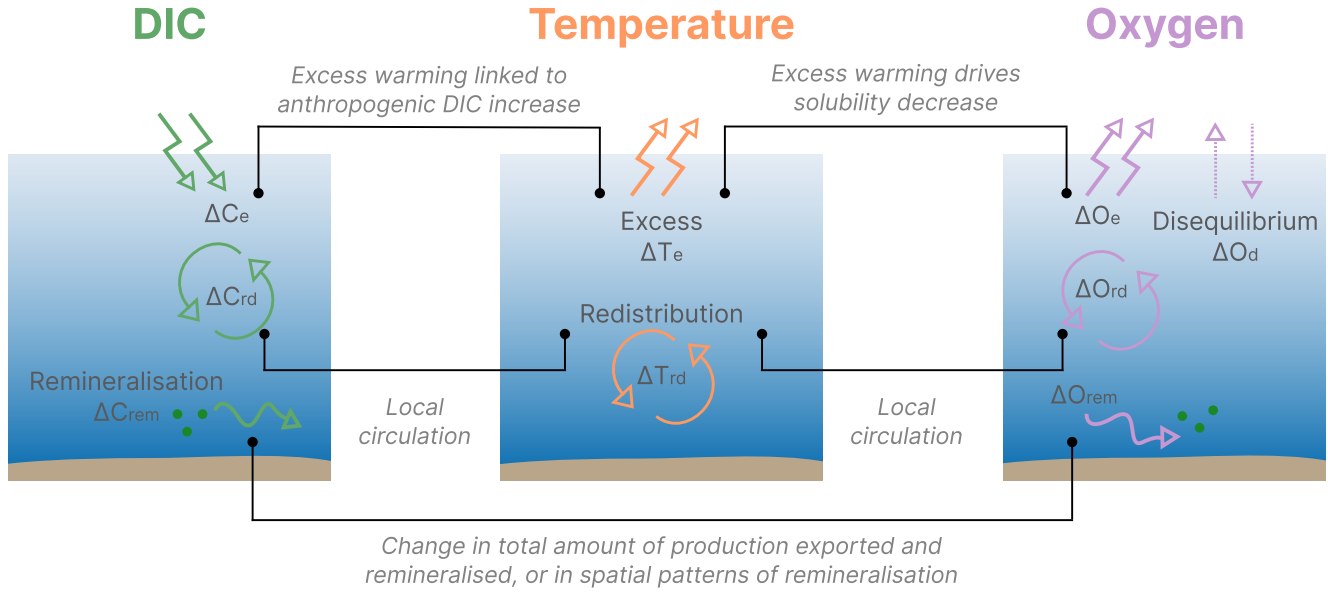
DIC

Temperature

Oxygen

Excess warming linked to anthropogenic DIC increase

Excess warming drives solubility decrease

$\Delta C_e$

$\Delta C_{rd}$

Remineralisation
$\Delta C_{rem}$

Excess
$\Delta T_e$

Redistribution

$\Delta T_{rd}$

$\Delta O_e$

Disequilibrium
$\Delta O_d$

$\Delta O_{rd}$

$\Delta O_{rem}$

Local circulation

Local circulation

Change in total amount of production exported and remineralised, or in spatial patterns of remineralisation